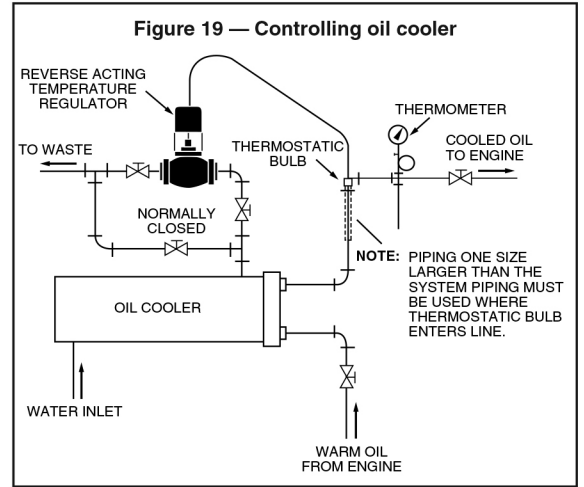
Figure 19 — Controlling oil cooler

REVERSE ACTING TEMPERATURE REGULATOR

THERMOMETER

TO WASTE

THERMOSTATIC BULB

COOLED OIL TO ENGINE

NORMALLY CLOSED

NOTE: PIPING ONE SIZE LARGER THAN THE SYSTEM PIPING MUST BE USED WHERE THERMOSTATIC BULB ENTERS LINE.

OIL COOLER

WATER INLET

WARM OIL FROM ENGINE